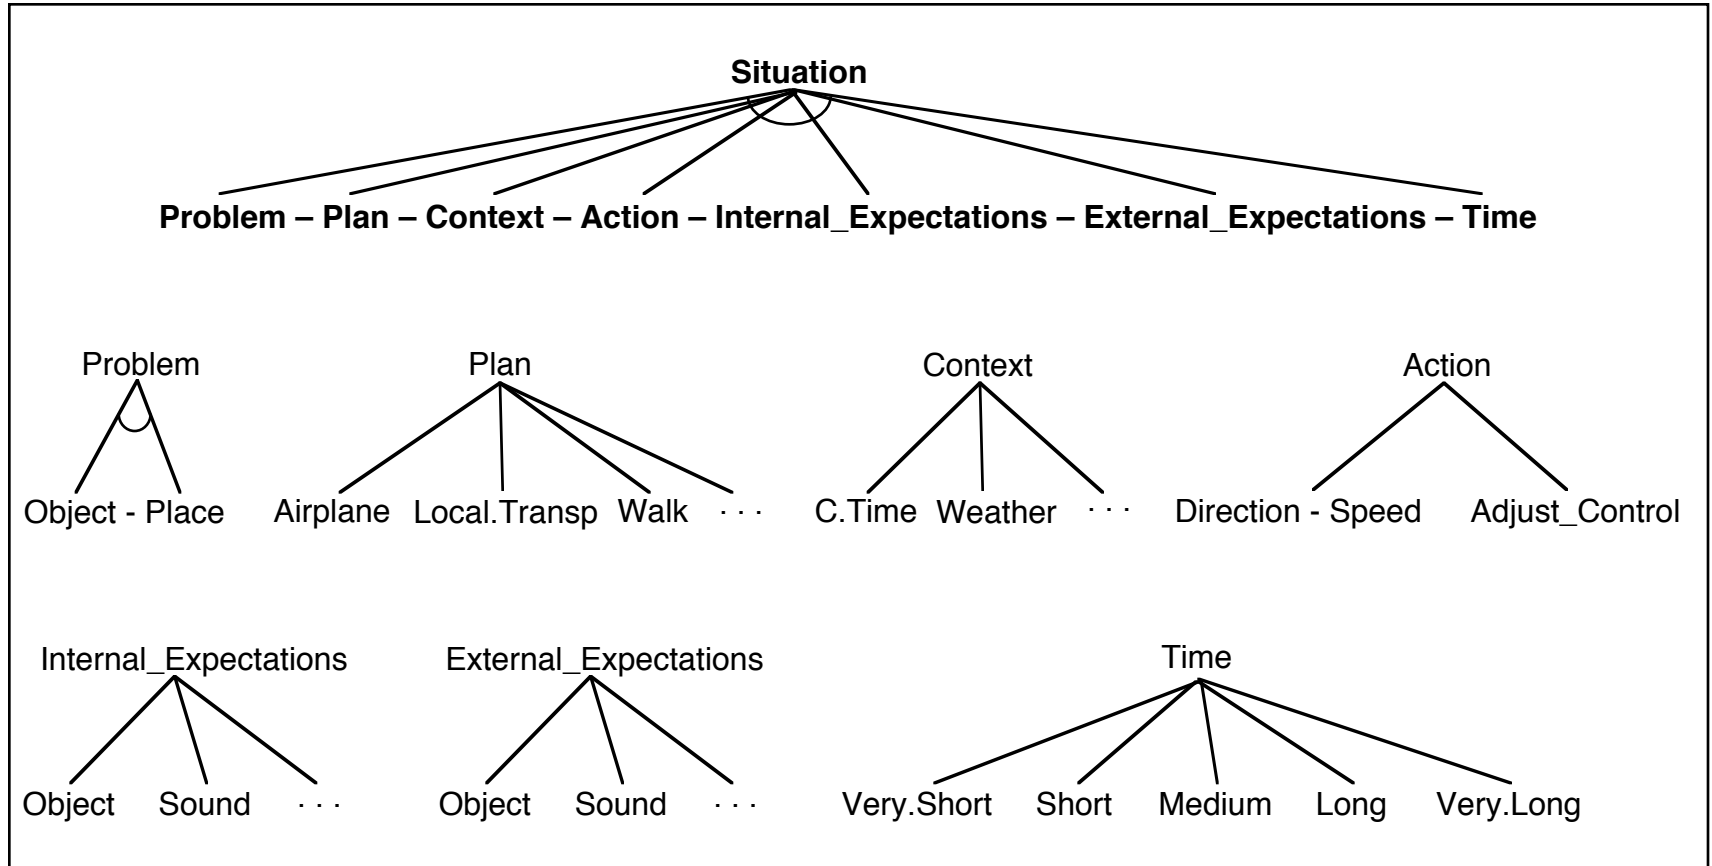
Situation

Problem – Plan – Context – Action – Internal_Expectations – External_Expectations – Time

Problem
Object - Place

Plan
Airplane Local.Transp Walk . . .

Context
C.Time Weather . . .

Action
Direction - Speed Adjust_Control

Internal_Expectations
Object Sound . . .

External_Expectations
Object Sound . . .

Time
Very.Short Short Medium Long Very.Long